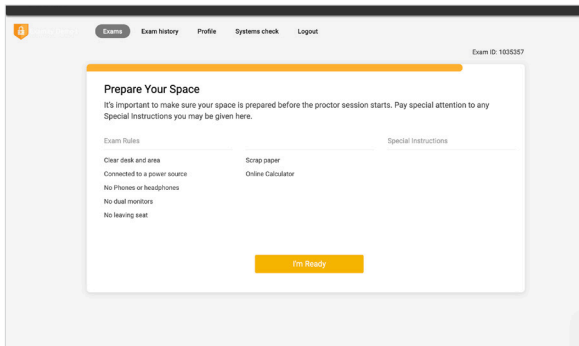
Exams Exam history Profile Systems check Logout

Exam ID: 1035357

Prepare Your Space

It's important to make sure your space is prepared before the proctor session starts. Pay special attention to any Special Instructions you may be given here.

Exam Rules

Special Instructions

Clear desk and area

Connected to a power source

No Phones or headphones

No dual monitors

No leaving seat

Scrap paper

Online Calculator

I'm Ready